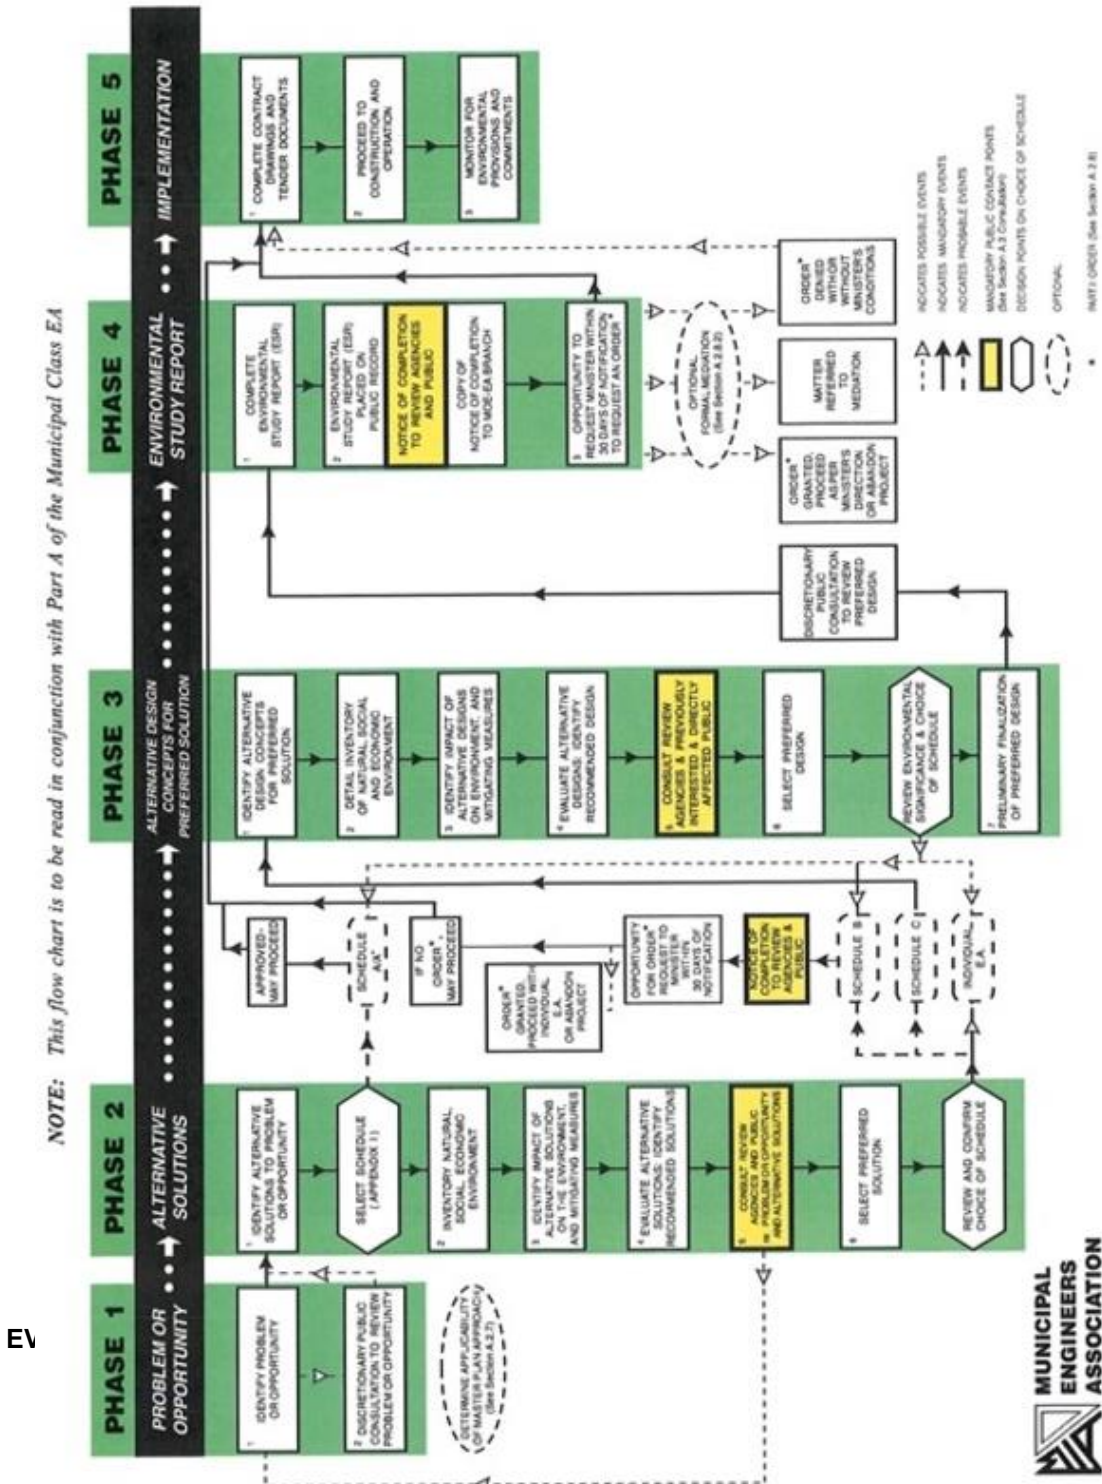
NOTE: This flow chart is to be read in conjunction with Part A of the Municipal Class EA

PHASE 1
PROBLEM OR OPPORTUNITY

1 IDENTIFY PROBLEM OR OPPORTUNITY

2 DISCRETIONARY PUBLIC CONSULTATION TO REVIEW PROBLEM OR OPPORTUNITY

DETERMINE APPLICABILITY OF MASTER PLAN APPROACH (See Section A.2.7)

PHASE 2
ALTERNATIVE SOLUTIONS

1 IDENTIFY ALTERNATIVE SOLUTIONS TO PROBLEM OR OPPORTUNITY

SELECT SCHEDULE (APPENDIX 1)

2 INVENTORY NATURAL, SOCIAL, ECONOMIC ENVIRONMENT

3 IDENTIFY IMPACT OF ALTERNATIVE SOLUTIONS ON THE ENVIRONMENT, AND MITIGATING MEASURES

4 EVALUATE ALTERNATIVE SOLUTIONS: IDENTIFY RECOMMENDED SOLUTIONS

5 CONSULT REVIEW AGENCIES AND PUBLIC RE: PROBLEM OR OPPORTUNITY AND ALTERNATIVE SOLUTIONS

6 SELECT PREFERRED SOLUTION

REVIEW AND CONFIRM CHOICE OF SCHEDULE

APPROVED - MAY PROCEED

SCHEDULE A/A+

IF NO ORDER*, MAY PROCEED

ORDER* GRANTED: PROCEED WITH INDIVIDUAL E.A. OR ABANDON PROJECT

OPPORTUNITY FOR ORDER* REQUEST TO MINISTER WITHIN 30 DAYS OF NOTIFICATION

NOTICE OF COMPLETION TO REVIEW AGENCIES & PUBLIC

SCHEDULE B

SCHEDULE C

INDIVIDUAL E.A.

PHASE 3
ALTERNATIVE DESIGN CONCEPTS FOR PREFERRED SOLUTION

1 IDENTIFY ALTERNATIVE DESIGN CONCEPTS FOR PREFERRED SOLUTION

2 DETAIL INVENTORY OF NATURAL, SOCIAL AND ECONOMIC ENVIRONMENT

3 IDENTIFY IMPACT OF ALTERNATIVE DESIGNS ON ENVIRONMENT, AND MITIGATING MEASURES

4 EVALUATE ALTERNATIVE DESIGNS: IDENTIFY RECOMMENDED DESIGN

5 CONSULT REVIEW AGENCIES & PREVIOUSLY INTERESTED & DIRECTLY AFFECTED PUBLIC

6 SELECT PREFERRED DESIGN

REVIEW ENVIRONMENTAL SIGNIFICANCE & CHOICE OF SCHEDULE

7 PRELIMINARY FINALIZATION OF PREFERRED DESIGN

DISCRETIONARY PUBLIC CONSULTATION TO REVIEW PREFERRED DESIGN

PHASE 4
ENVIRONMENTAL STUDY REPORT

1 COMPLETE ENVIRONMENTAL STUDY REPORT (ESR)

2 ENVIRONMENTAL STUDY REPORT (ESR) PLACED ON PUBLIC RECORD

NOTICE OF COMPLETION TO REVIEW AGENCIES AND PUBLIC

COPY OF NOTICE OF COMPLETION TO MOE-EA BRANCH

3 OPPORTUNITY TO REQUEST MINISTER WITHIN 30 DAYS OF NOTIFICATION TO REQUEST AN ORDER

OPTIONAL FORMAL MEDIATION (See Section A.2.8.2)

ORDER* GRANTED, PROCEED AS PER MINISTERS DIRECTION OR ABANDON PROJECT

MATTER REFERRED TO MEDIATION

ORDER* DENIED WITH OR WITHOUT MINISTERS CONDITIONS

PHASE 5
IMPLEMENTATION

1 COMPLETE CONTRACT DRAWINGS AND TENDER DOCUMENTS

2 PROCEED TO CONSTRUCTION AND OPERATION

3 MONITOR FOR ENVIRONMENTAL PROVISIONS AND COMMITMENTS

INDICATES POSSIBLE EVENTS
INDICATES MANDATORY EVENTS
INDICATES PROBABLE EVENTS
MANDATORY PUBLIC CONTACT POINTS (See Section A.3 Consultation)
DECISION POINTS ON CHOICE OF SCHEDULE
OPTIONAL
* PART II ORDER (See Section A.2.8)

EV

MUNICIPAL ENGINEERS ASSOCIATION